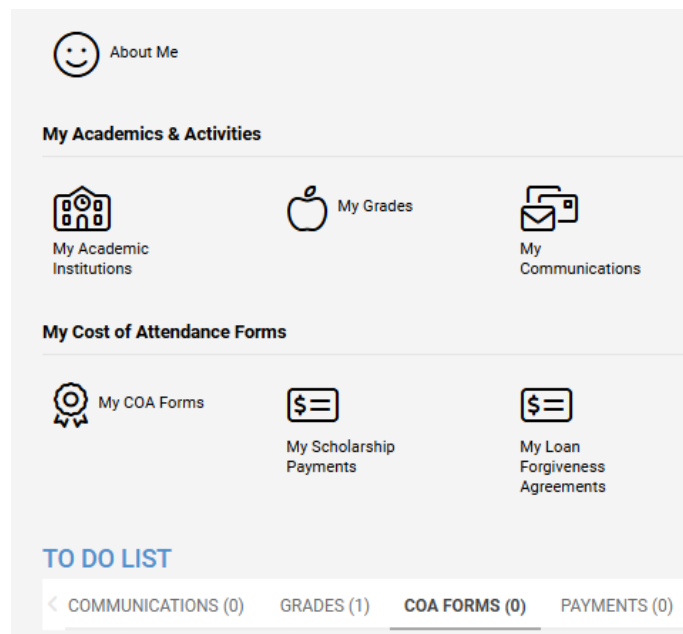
About Me

My Academics & Activities

My Academic Institutions

My Grades

My Communications

My Cost of Attendance Forms

My COA Forms

$=

My Scholarship Payments

$=

My Loan Forgiveness Agreements

TO DO LIST

<

COMMUNICATIONS (0)

GRADES (1)

COA FORMS (0)

PAYMENTS (0)